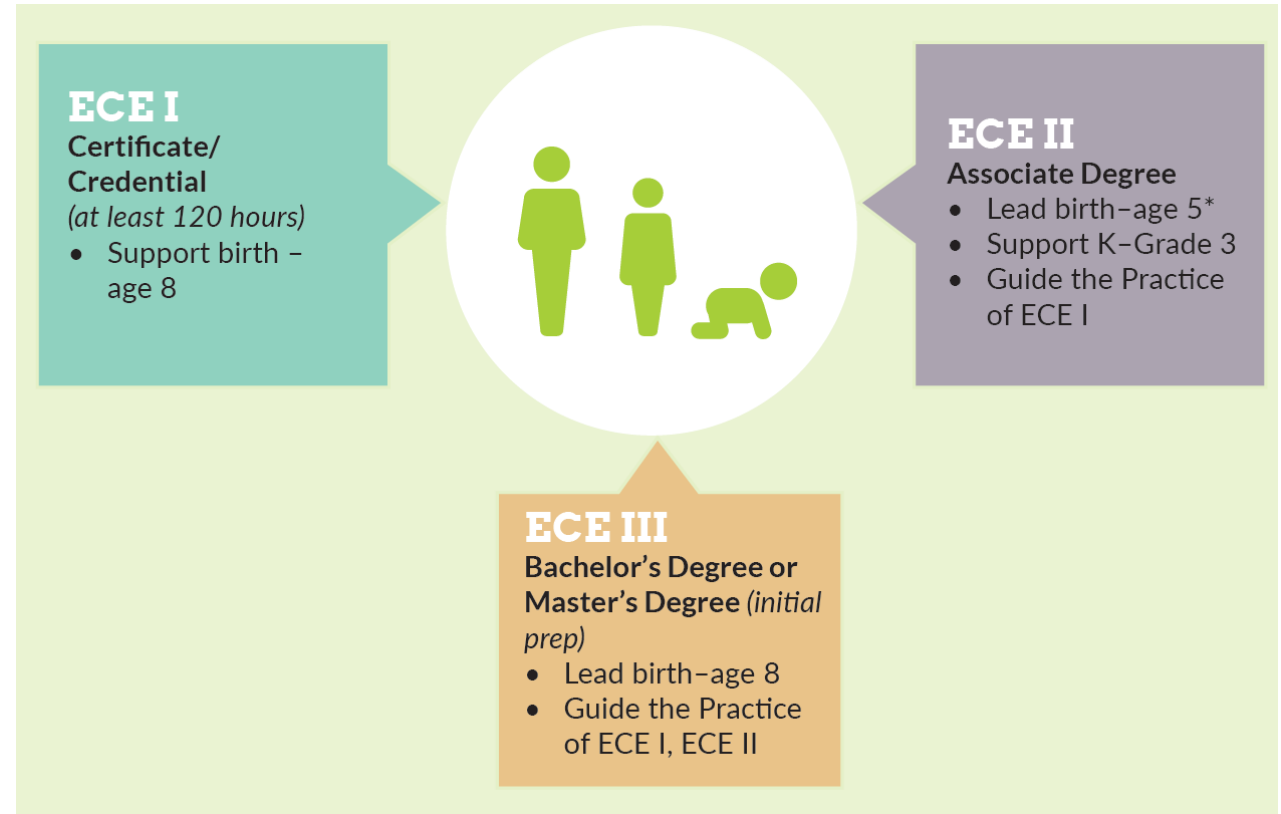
ECE I
Certificate/ Credential
(at least 120 hours)
• Support birth – age 8

ECE II
Associate Degree
• Lead birth–age 5*
• Support K–Grade 3
• Guide the Practice of ECE I

ECE III
Bachelor's Degree or Master's Degree (initial prep)
• Lead birth–age 8
• Guide the Practice of ECE I, ECE II